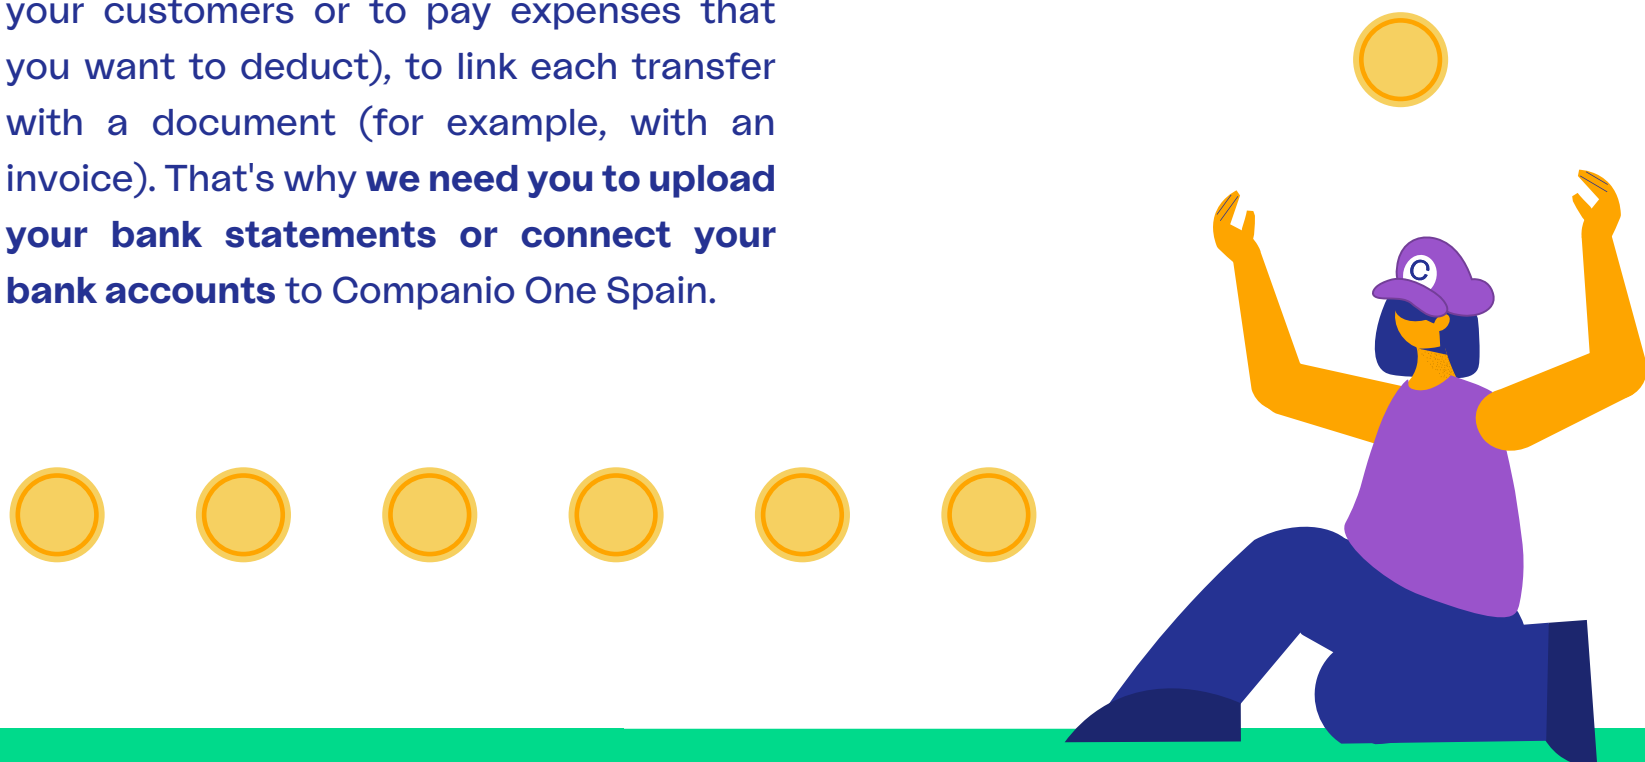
your customers or to pay expenses that you want to deduct), to link each transfer with a document (for example, with an invoice). That's why **we need you to upload your bank statements or connect your bank accounts** to Companio One Spain.

C